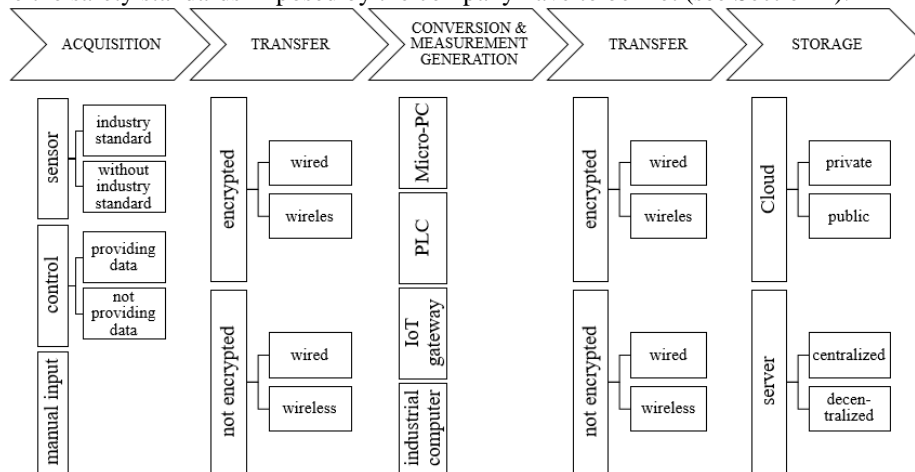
ACQUISITION

TRANSFER

CONVERSION & MEASUREMENT GENERATION

TRANSFER

STORAGE

sensor

industry standard

without industry standard

control

providing data

not providing data

manual input

encrypted

wired

wireles

not encrypted

wired

wireless

Micro-PC

PLC

IoT gateway

industrial computer

encrypted

wired

wireles

not encrypted

wired

wireless

Cloud

private

public

server

centralized

decentralized